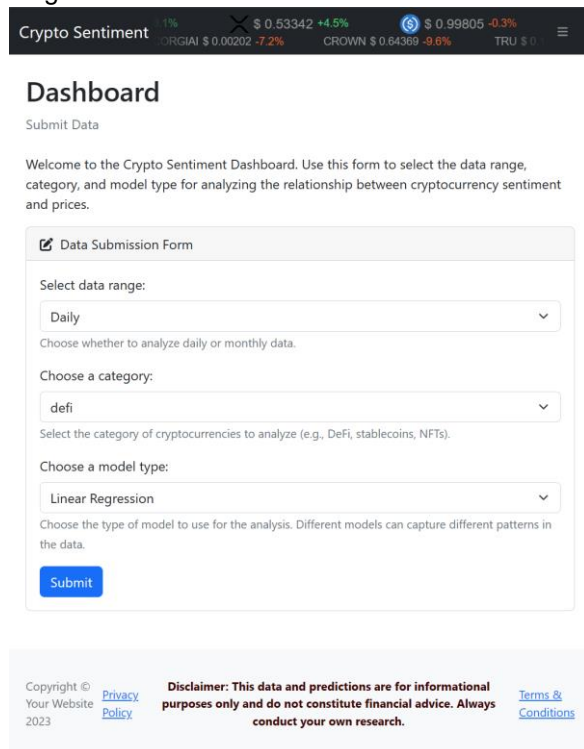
Crypto Sentiment 1% $ 0.53342 +4.5% $ 0.99805 -0.3% RGIAI $ 0.00202 -7.2% CROWN $ 0.84369 -9.6% TRU $ 0 ≡

Dashboard

Submit Data

Welcome to the Crypto Sentiment Dashboard. Use this form to select the data range, category, and model type for analyzing the relationship between cryptocurrency sentiment and prices.

Data Submission Form

Select data range:

Daily

Choose whether to analyze daily or monthly data.

Choose a category:

defi

Select the category of cryptocurrencies to analyze (e.g., DeFi, stablecoins, NFTs).

Choose a model type:

Linear Regression

Choose the type of model to use for the analysis. Different models can capture different patterns in the data.

Submit

Copyright © Your Website 2023

Privacy Policy

Disclaimer: This data and predictions are for informational purposes only and do not constitute financial advice. Always conduct your own research.

Terms & Conditions